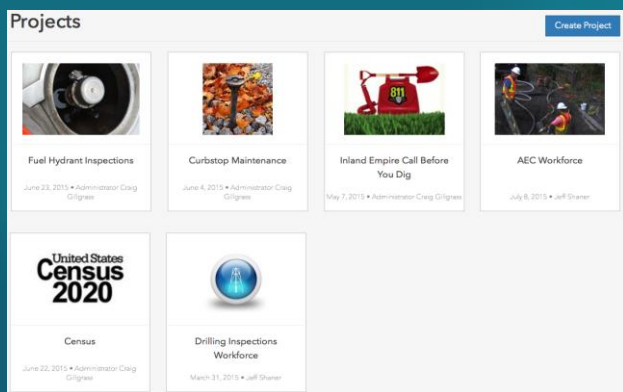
Projects

Create Project

Fuel Hydrant Inspections

June 23, 2015 • Administrator Craig Gillgrass

Curbstop Maintenance

June 4, 2015 • Administrator Craig Gillgrass

811

Inland Empire Call Before You Dig

May 7, 2015 • Administrator Craig Gillgrass

AEC Workforce

July 8, 2015 • Jeff Shaner

United States Census 2020

Census

June 22, 2015 • Administrator Craig Gillgrass

Drilling Inspections Workforce

March 31, 2015 • Jeff Shaner